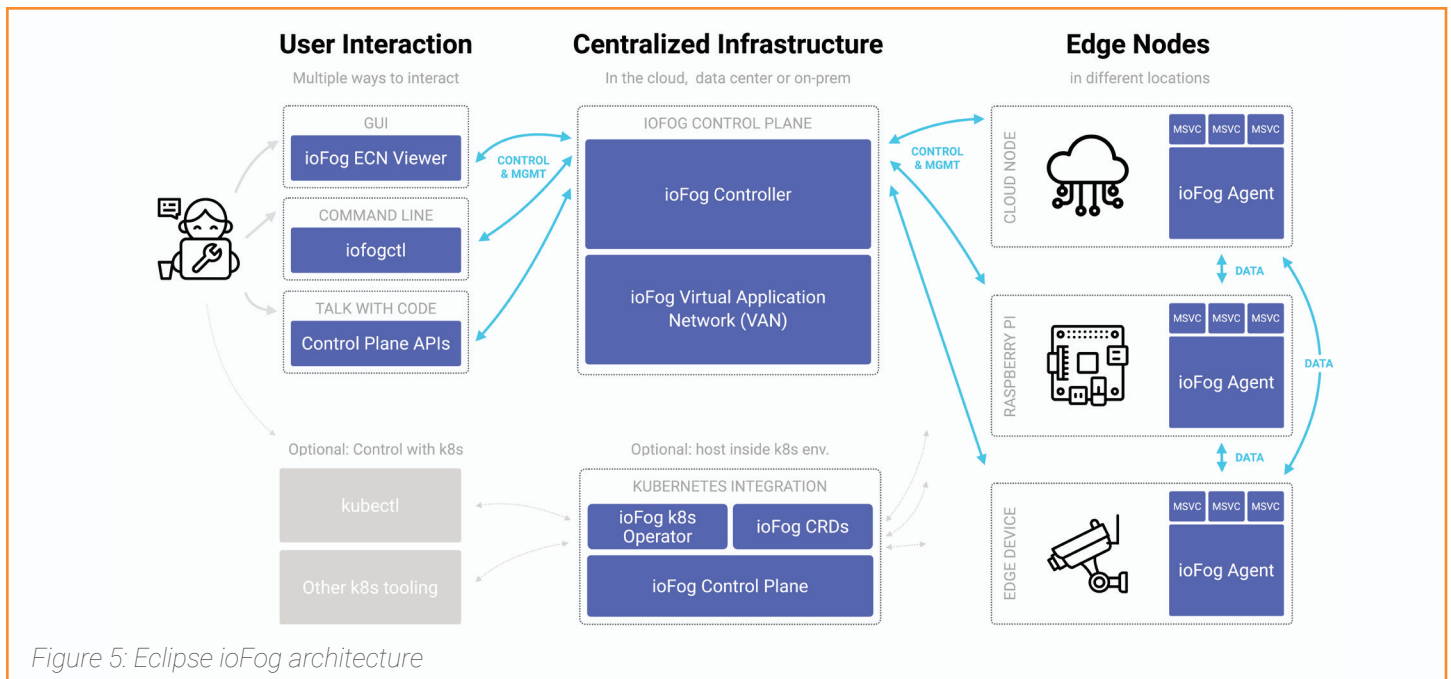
User Interaction
Multiple ways to interact

GUI
ioFog ECN Viewer

COMMAND LINE
iofogctl

TALK WITH CODE
Control Plane APIs

Optional: Control with k8s
kubectl
Other k8s tooling

Centralized Infrastructure
In the cloud, data center or on-prem

CONTROL & MGMT

IOFOG CONTROL PLANE
ioFog Controller
ioFog Virtual Application Network (VAN)

Optional: host inside k8s env.
KUBERNETES INTEGRATION
ioFog k8s Operator
ioFog CRDs
ioFog Control Plane

CONTROL & MGMT

Edge Nodes
in different locations

CLOUD NODE
MSVC MSVC MSVC
ioFog Agent

DATA

RASPBERRY PI
MSVC MSVC MSVC
ioFog Agent

DATA

DATA

EDGE DEVICE
MSVC MSVC MSVC
ioFog Agent

Figure 5: Eclipse ioFog architecture